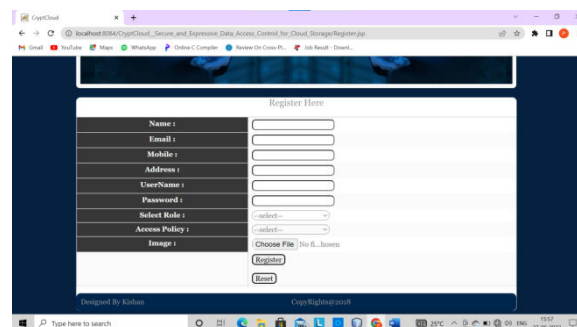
CryptCloud × +

localhost:8084/CryptCloud_Secure_and_Expressive_Data_Access_Control_for_Cloud_Storage/Register.jsp

Gmail YouTube Maps WhatsApp Online C Compiler Review On Cross-Pl... Job Result - Downl...

Register Here

| | |
|---|---|
| Name : | |
| Email : | |
| Mobile : | |
| Address : | |
| UserName : | |
| Password : | |
| Select Role : | --select-- |
| Access Policy : | --select-- |
| Image : | Choose File No fi...hosen |
| | Register |
| | Reset |

Designed By Kishan CopyRights@2018

Type here to search

25°C ENG 15:57